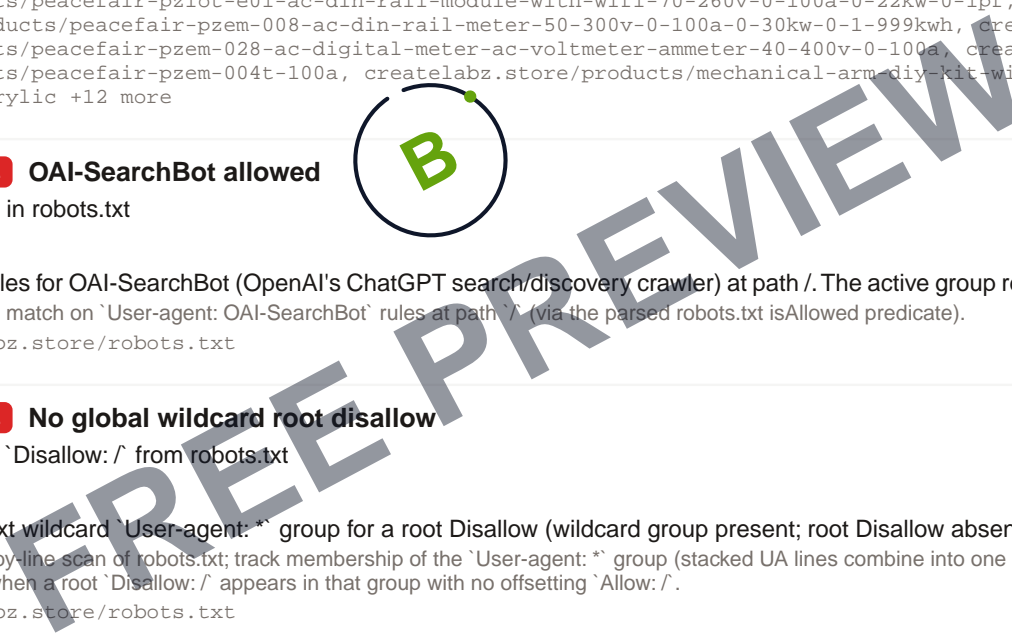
ts/peacefair-pz10t-e01-ac-din-rail-module-with-wifi-70-260v-0-100a-0-22kw-0-1pf, ducts/peacefair-pzem-008-ac-din-rail-meter-50-300v-0-100a-0-30kw-0-1-999kwh, cre ts/peacefair-pzem-028-ac-digital-meter-ac-voltmeter-ammeter-40-400v-0-100a, crea ts/peacefair-pzem-004t-100a, createlabz.store/products/mechanical-arm-diy-kit-wi rylic +12 more

B

OAI-SearchBot allowed

in robots.txt

les for OAI-SearchBot (OpenAI's ChatGPT search/discovery crawler) at path /. The active group re match on `User-agent: OAI-SearchBot` rules at path `/` (via the parsed robots.txt isAllowed predicate).
bz.store/robots.txt

No global wildcard root disallow

`Disallow: /` from robots.txt

xt wildcard `User-agent: *` group for a root Disallow (wildcard group present; root Disallow absen by-line scan of robots.txt; track membership of the `User-agent: *` group (stacked UA lines combine into one hen a root `Disallow: /` appears in that group with no offsetting `Allow: /`.
bz.store/robots.txt

FREE PREVIEW